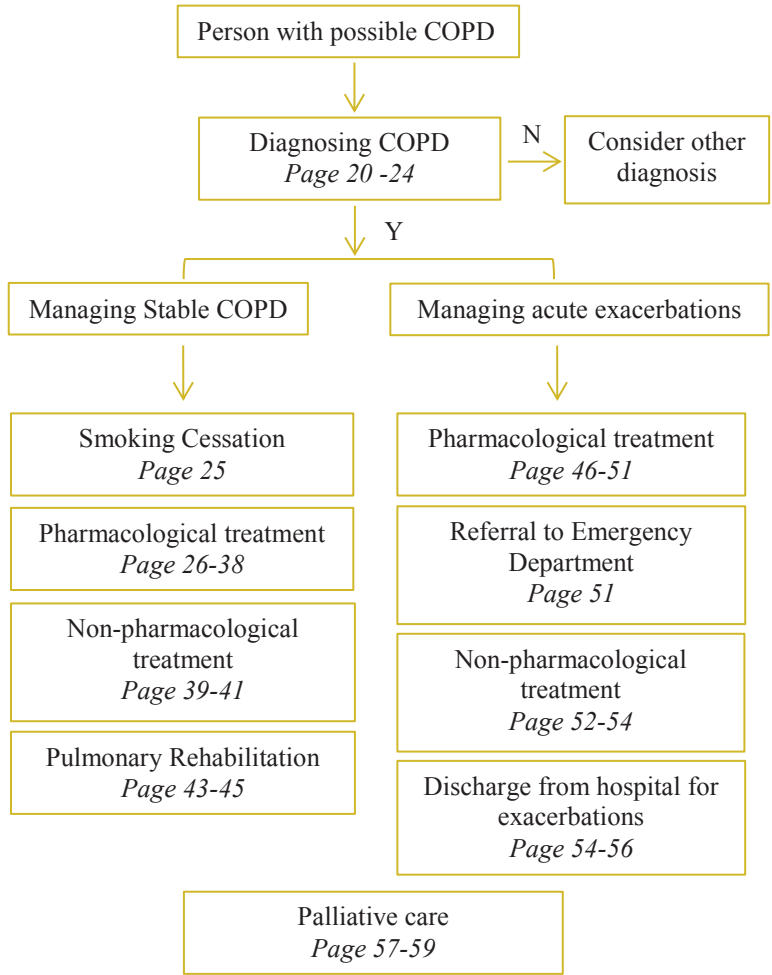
Person with possible COPD

Diagnosing COPD
*Page 20 -24*

N

Consider other diagnosis

Y

Managing Stable COPD

Managing acute exacerbations

Smoking Cessation
*Page 25*

Pharmacological treatment
*Page 26-38*

Non-pharmacological treatment
*Page 39-41*

Pulmonary Rehabilitation
*Page 43-45*

Pharmacological treatment
*Page 46-51*

Referral to Emergency Department
*Page 51*

Non-pharmacological treatment
*Page 52-54*

Discharge from hospital for exacerbations
*Page 54-56*

Palliative care
*Page 57-59*